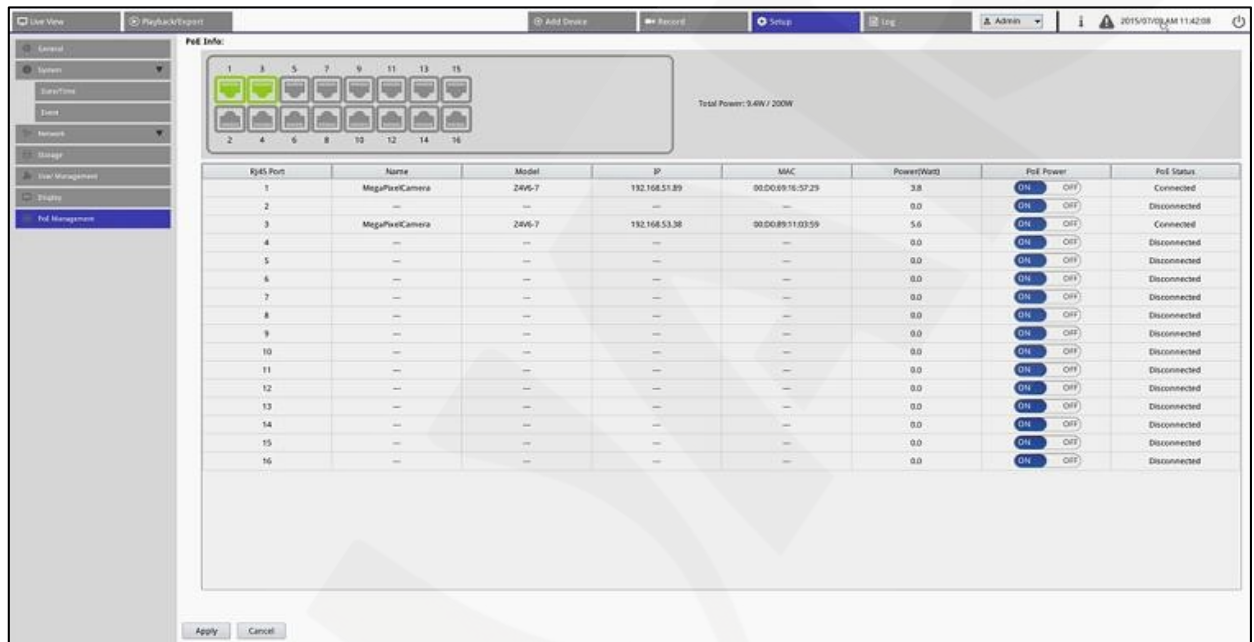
Live View | Playback/Export | Add Device | Record | Setup | Log | Admin | 2015/07/09 AM 11:42:08

General
System
Date/Time
Event
Network
Storage
User Management
Display
PoE Management

PoE Info:

1 3 5 7 9 11 13 15
2 4 6 8 10 12 14 16

Total Power: 9.4W / 200W

| RJ45 Port | Name | Model | IP | MAC | Power(Watt) | PoE Power | PoE Status |
|---|---|---|---|---|---|---|---|
| 1 | MegaPixelCamera | Z4V6-7 | 192.168.51.89 | 00:D0:69:16:57:29 | 3.8 | ON OFF | Connected |
| 2 | --- | --- | --- | --- | 0.0 | ON OFF | Disconnected |
| 3 | MegaPixelCamera | Z4V6-7 | 192.168.53.38 | 00:D0:89:11:03:59 | 5.6 | ON OFF | Connected |
| 4 | --- | --- | --- | --- | 0.0 | ON OFF | Disconnected |
| 5 | --- | --- | --- | --- | 0.0 | ON OFF | Disconnected |
| 6 | --- | --- | --- | --- | 0.0 | ON OFF | Disconnected |
| 7 | --- | --- | --- | --- | 0.0 | ON OFF | Disconnected |
| 8 | --- | --- | --- | --- | 0.0 | ON OFF | Disconnected |
| 9 | --- | --- | --- | --- | 0.0 | ON OFF | Disconnected |
| 10 | --- | --- | --- | --- | 0.0 | ON OFF | Disconnected |
| 11 | --- | --- | --- | --- | 0.0 | ON OFF | Disconnected |
| 12 | --- | --- | --- | --- | 0.0 | ON OFF | Disconnected |
| 13 | --- | --- | --- | --- | 0.0 | ON OFF | Disconnected |
| 14 | --- | --- | --- | --- | 0.0 | ON OFF | Disconnected |
| 15 | --- | --- | --- | --- | 0.0 | ON OFF | Disconnected |
| 16 | --- | --- | --- | --- | 0.0 | ON OFF | Disconnected |

Apply | Cancel